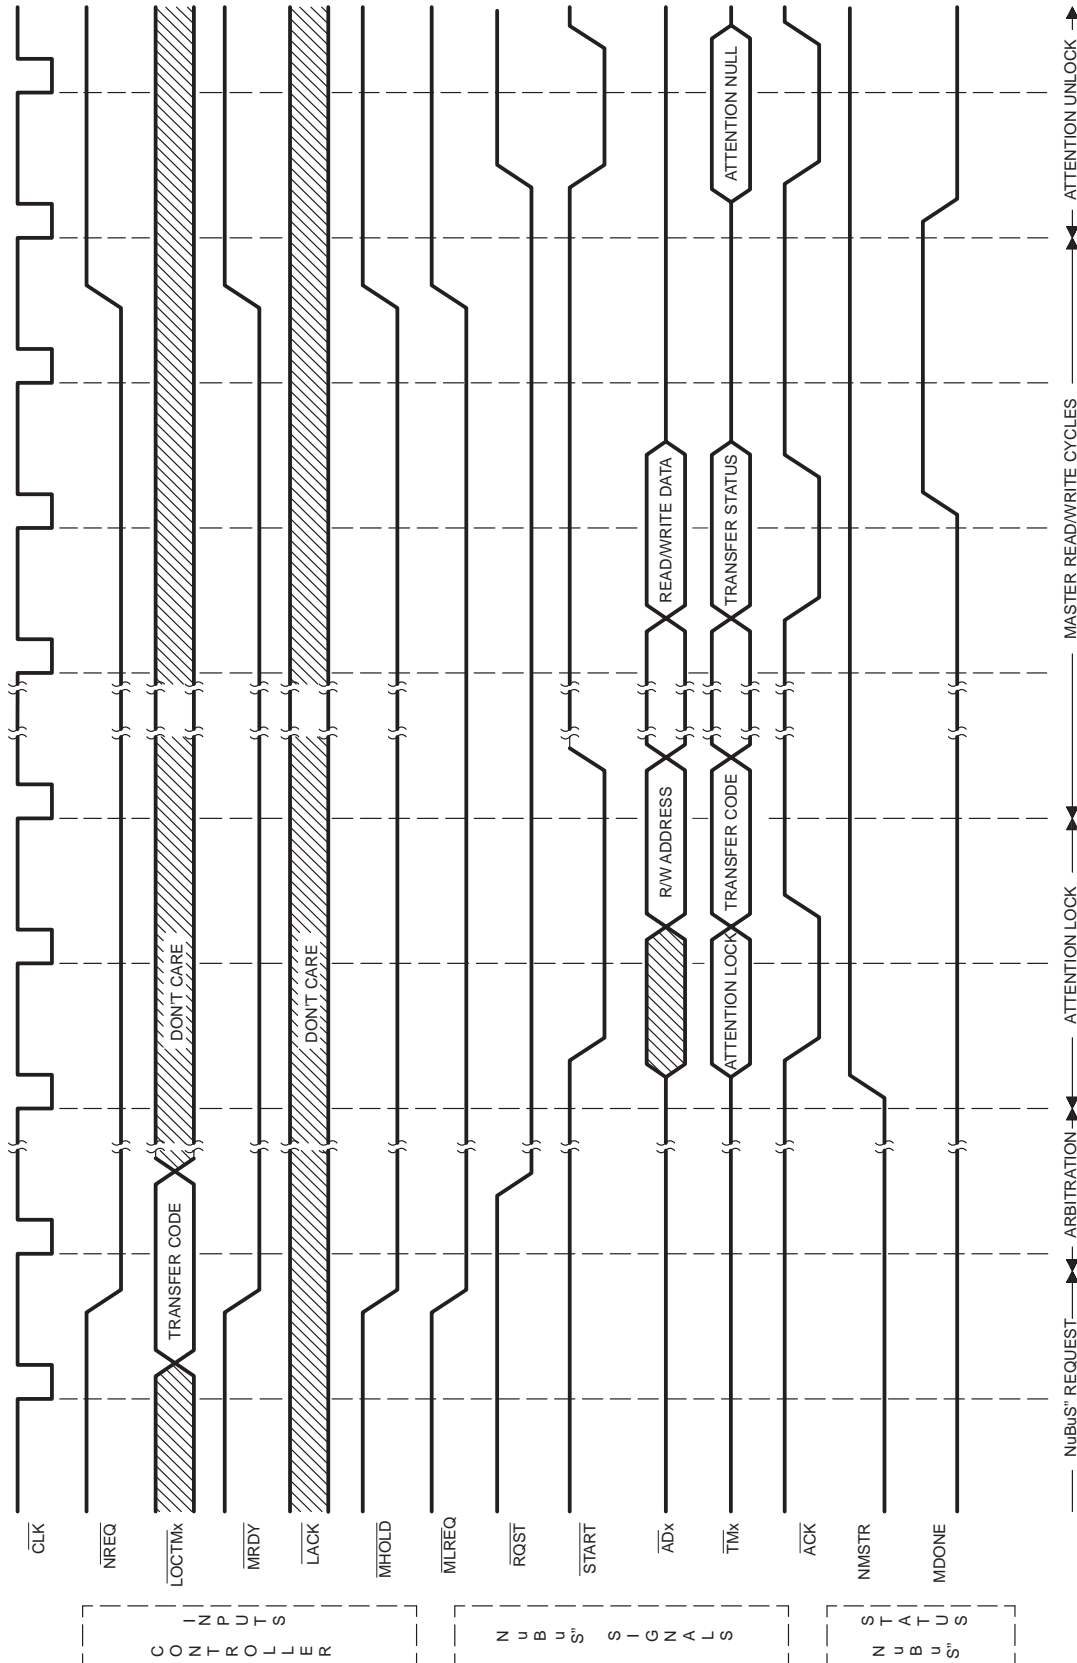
CONTROLLER INPUTS

NUBUS™ SIGNALS

NUBUS™ STATUS

$\overline{CLK}$

$\overline{NREQ}$

$\overline{LOCTMx}$

$\overline{MRDY}$

$\overline{LACK}$

$\overline{MHOLD}$

$\overline{MLREQ}$

$\overline{RQST}$

$\overline{START}$

$\overline{ADx}$

$\overline{TMx}$

$\overline{ACK}$

NMSTR

MDONE

TRANSFER CODE

DON'T CARE

DON'T CARE

R/W ADDRESS

READ/WRITE DATA

ATTENTION LOCK

TRANSFER CODE

TRANSFER STATUS

ATTENTION NULL

NuBuS™ REQUEST

ARBITRATION

ATTENTION LOCK

MASTER READ/WRITE CYCLES

ATTENTION UNLOCK